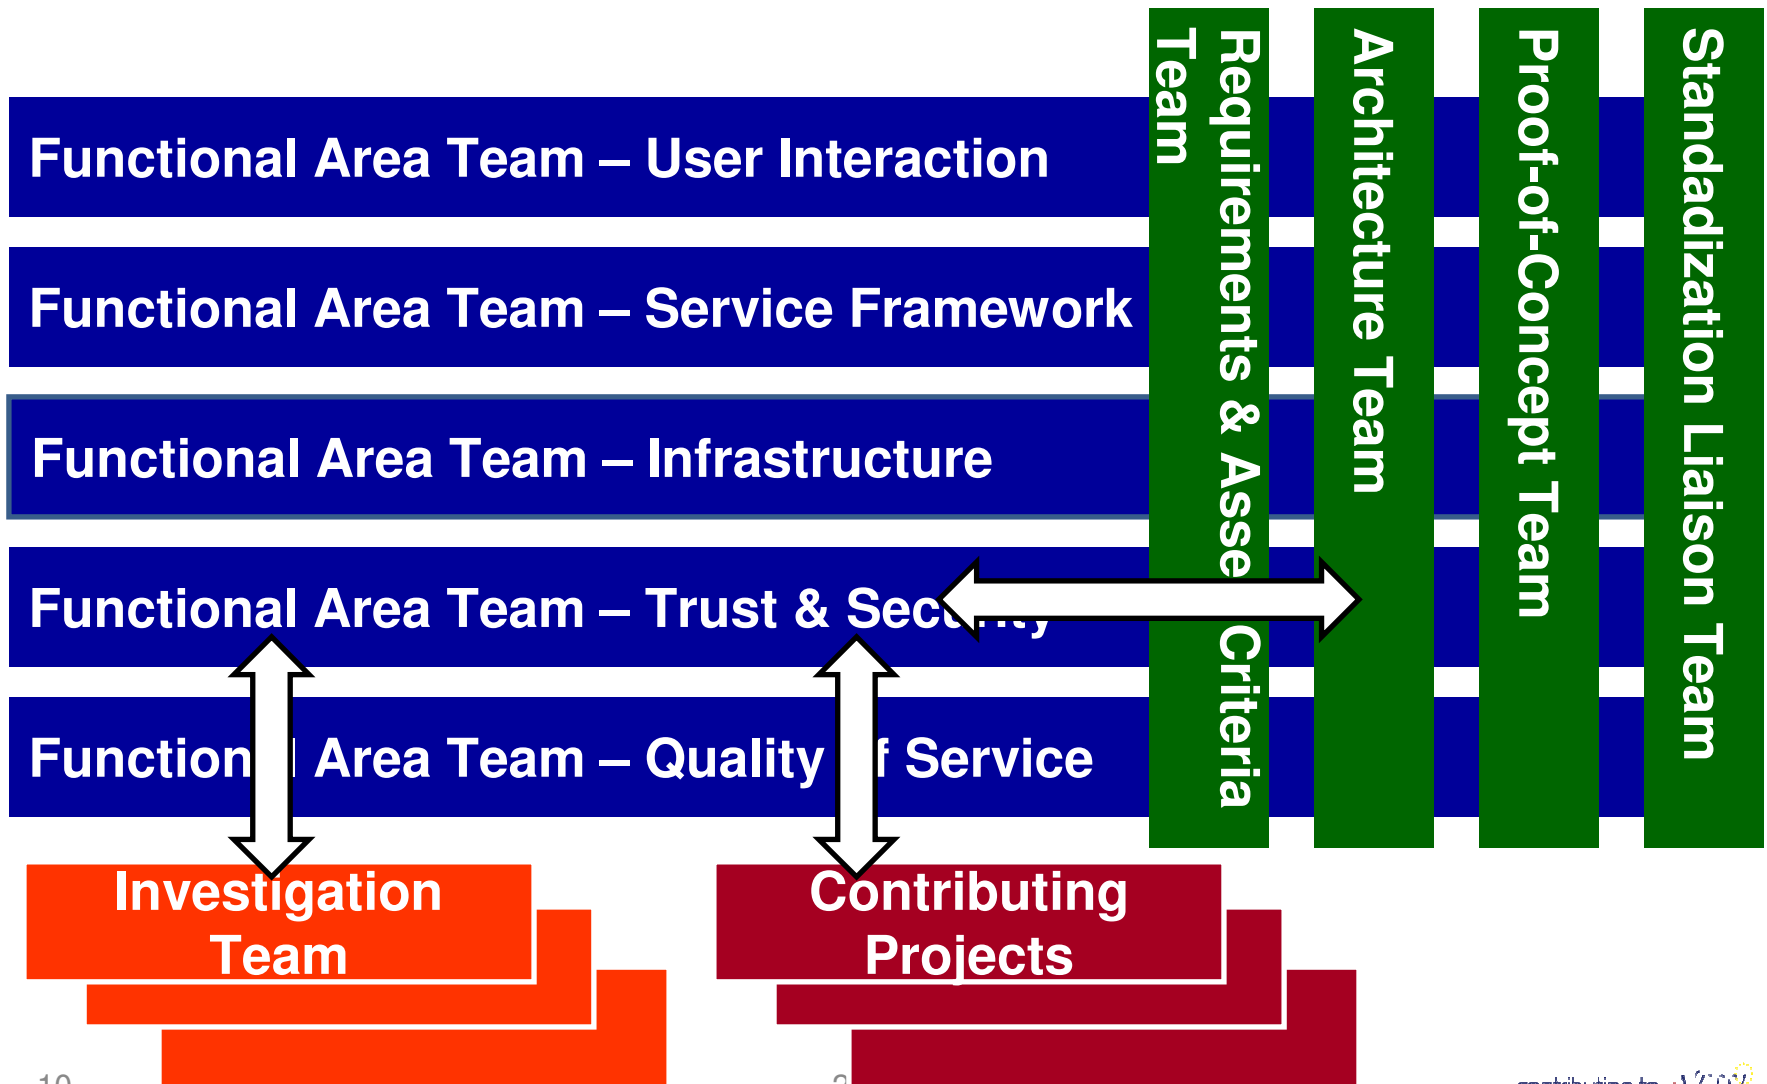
Functional Area Team – User Interaction

Functional Area Team – Service Framework

Functional Area Team – Infrastructure

Functional Area Team – Trust & Sec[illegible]

Function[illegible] Area Team – Quality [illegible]f Service

Requirements & Asse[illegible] Criteria Team

Architecture Team

Proof-of-Concept Team

Standadization Liaison Team

Investigation Team

Contributing Projects

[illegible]

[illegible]

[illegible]